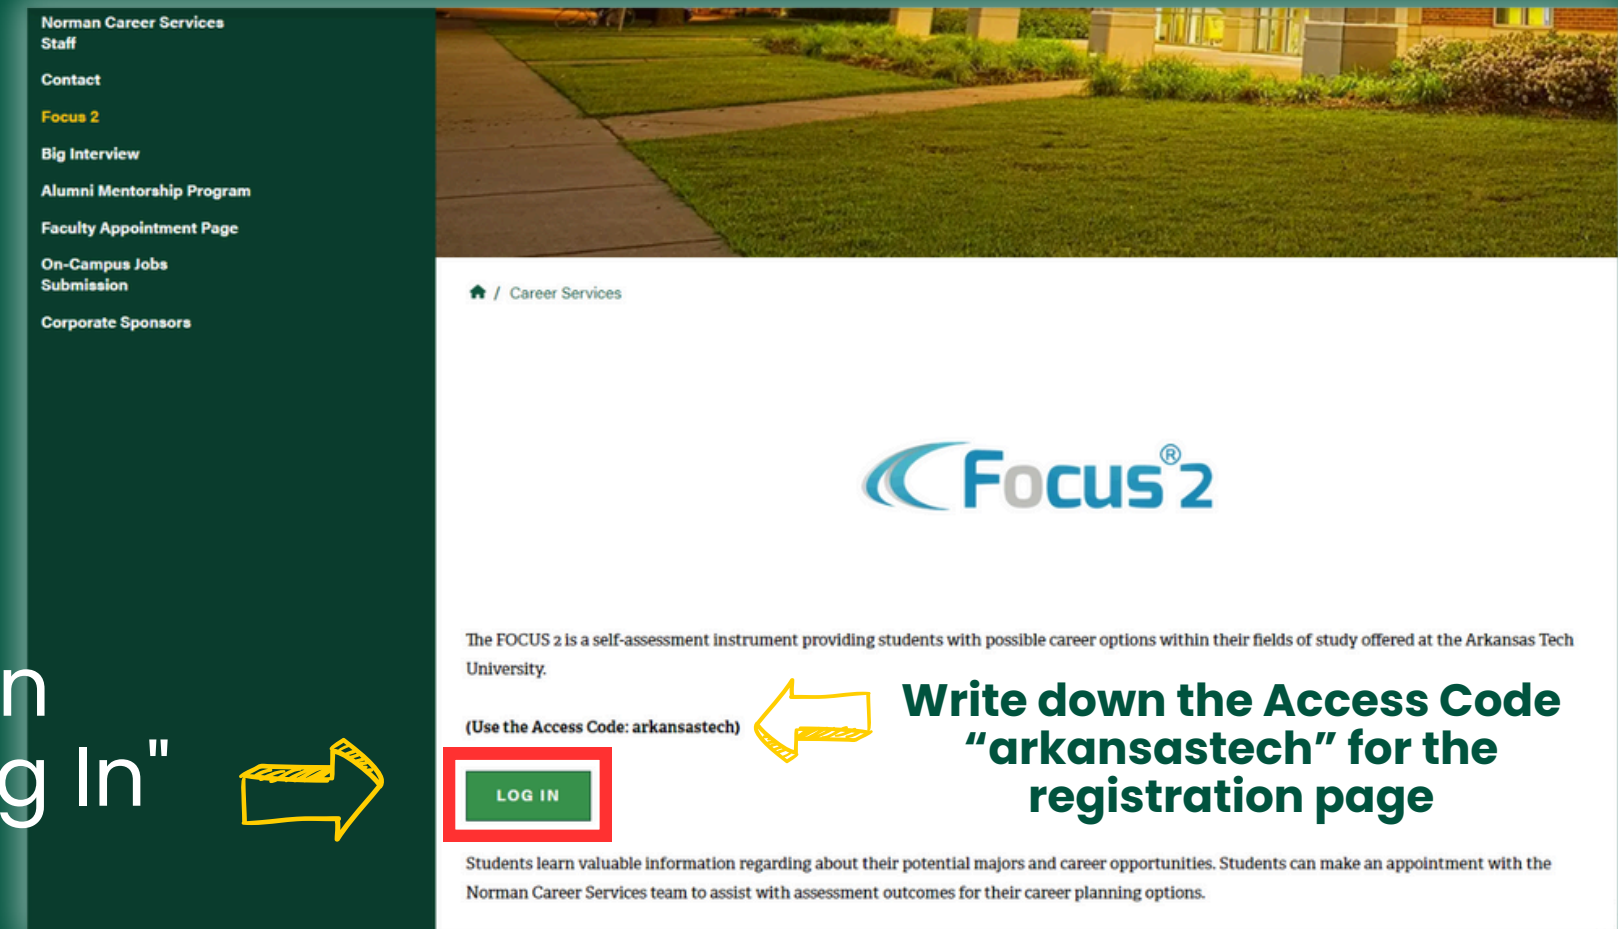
Norman Career Services Staff

Contact

Focus 2

Big Interview

Alumni Mentorship Program

Faculty Appointment Page

On-Campus Jobs Submission

Corporate Sponsors

n
g In"

/ Career Services

Focus®2

The FOCUS 2 is a self-assessment instrument providing students with possible career options within their fields of study offered at the Arkansas Tech University.

(Use the Access Code: arkansastech)

Write down the Access Code “arkansastech” for the registration page

LOG IN

Students learn valuable information regarding about their potential majors and career opportunities. Students can make an appointment with the Norman Career Services team to assist with assessment outcomes for their career planning options.